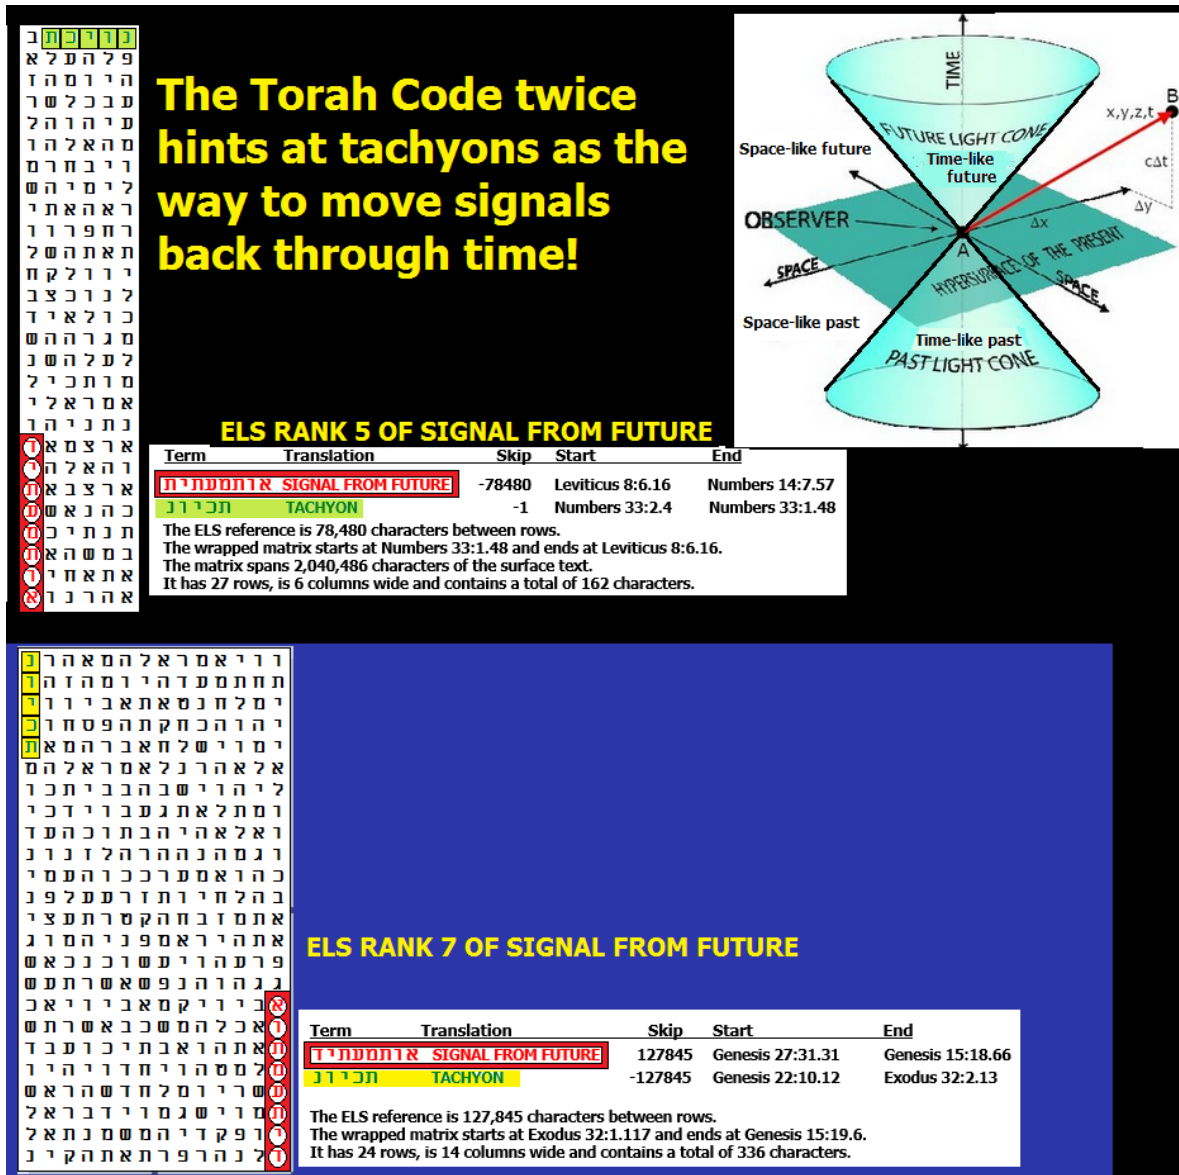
The Torah Code twice hints at tachyons as the way to move signals back through time!

TIME
FUTURE LIGHT CONE
Time-like future
Space-like future
OBSERVER
A
SPACE
HYPERSURFACE OF THE PRESENT
SPACE
Space-like past
Time-like past
PAST LIGHT CONE
B
x,y,z,t
cΔt
Δx
Δy

ELS RANK 5 OF SIGNAL FROM FUTURE

| Term | Translation | Skip | Start | End |
|---|---|---|---|---|
| אותמעתיד | SIGNAL FROM FUTURE | -78480 | Leviticus 8:6.16 | Numbers 14:7.57 |
| תכירון | TACHYON | -1 | Numbers 33:2.4 | Numbers 33:1.48 |

The ELS reference is 78,480 characters between rows.
The wrapped matrix starts at Numbers 33:1.48 and ends at Leviticus 8:6.16.
The matrix spans 2,040,486 characters of the surface text.
It has 27 rows, is 6 columns wide and contains a total of 162 characters.

ELS RANK 7 OF SIGNAL FROM FUTURE

| Term | Translation | Skip | Start | End |
|---|---|---|---|---|
| אותמעתיד | SIGNAL FROM FUTURE | 127845 | Genesis 27:31.31 | Genesis 15:18.66 |
| תכירון | TACHYON | -127845 | Genesis 22:10.12 | Exodus 32:2.13 |

The ELS reference is 127,845 characters between rows.
The wrapped matrix starts at Exodus 32:1.117 and ends at Genesis 15:19.6.
It has 24 rows, is 14 columns wide and contains a total of 336 characters.